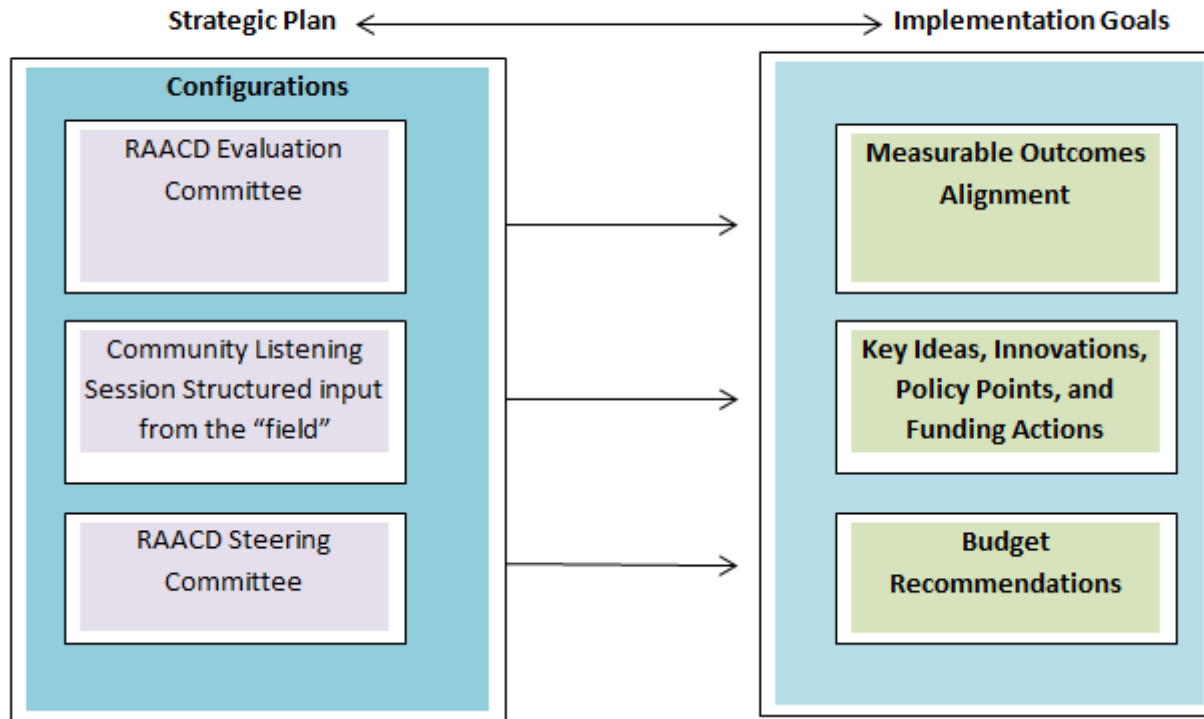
Strategic Plan

Implementation Goals

Configurations

RAACD Evaluation Committee

Community Listening Session Structured input from the "field"

RAACD Steering Committee

Measurable Outcomes Alignment

Key Ideas, Innovations, Policy Points, and Funding Actions

Budget Recommendations